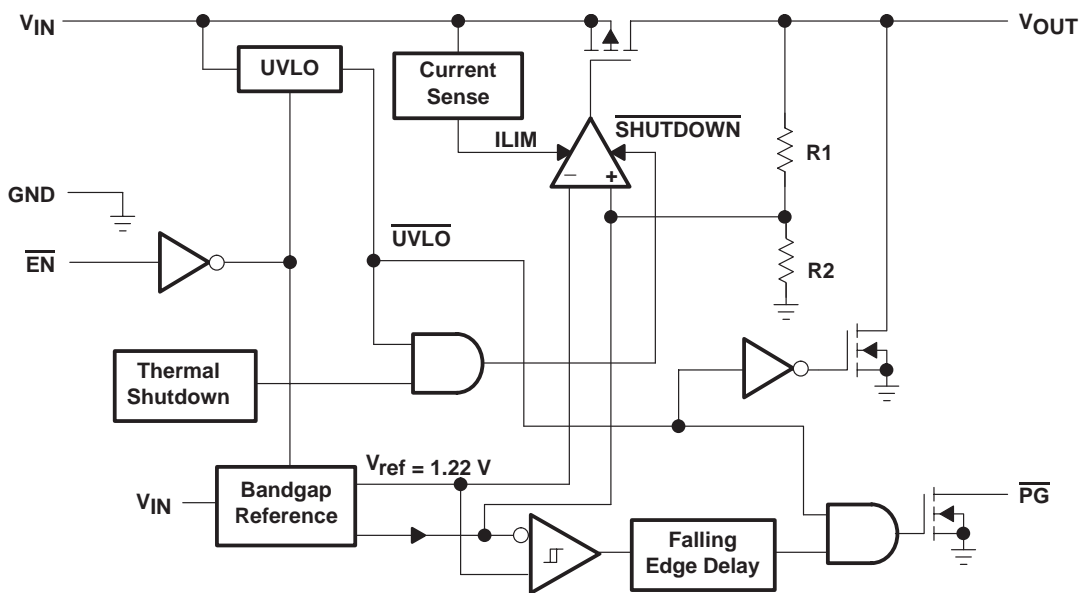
$V_{IN}$

$V_{OUT}$

UVLO

Current Sense

ILIM

$\overline{SHUTDOWN}$

R1

GND

$\overline{UVLO}$

−

+

R2

$\overline{EN}$

Thermal Shutdown

$V_{ref}$ = 1.22 V

$V_{IN}$

Bandgap Reference

Falling Edge Delay

$\overline{PG}$